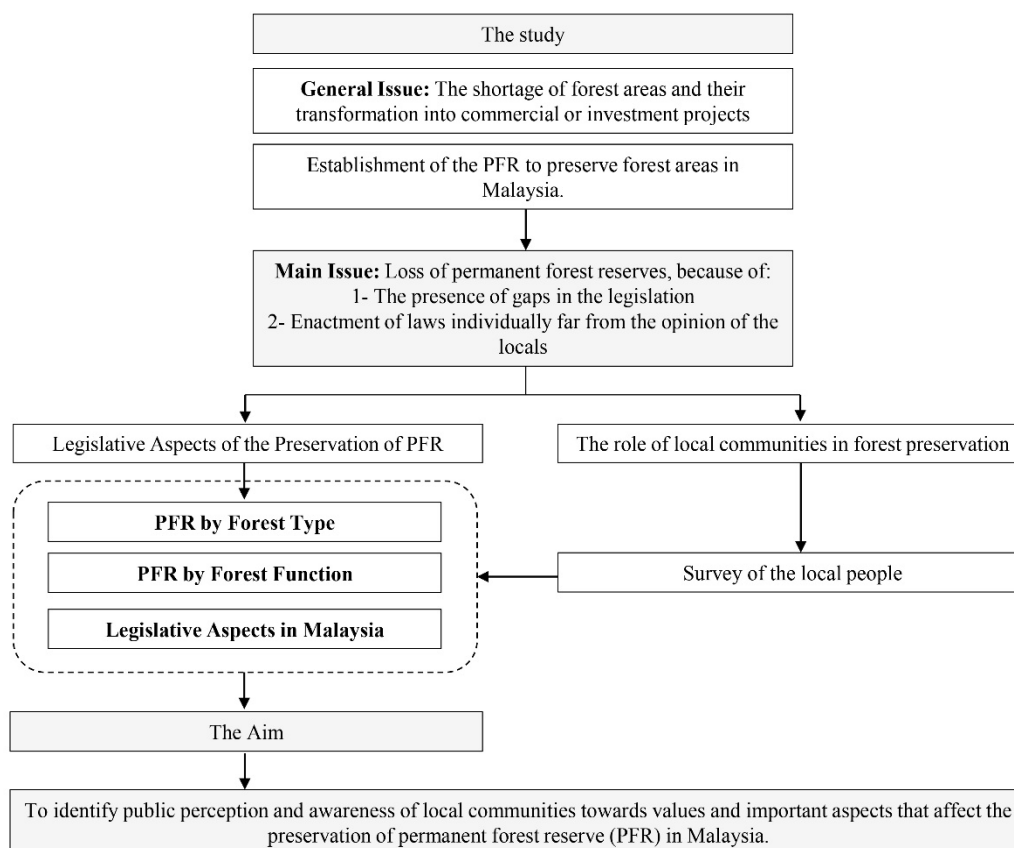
The study

**General Issue:** The shortage of forest areas and their transformation into commercial or investment projects

Establishment of the PFR to preserve forest areas in Malaysia.

**Main Issue:** Loss of permanent forest reserves, because of:
1- The presence of gaps in the legislation
2- Enactment of laws individually far from the opinion of the locals

Legislative Aspects of the Preservation of PFR

The role of local communities in forest preservation

**PFR by Forest Type**

**PFR by Forest Function**

**Legislative Aspects in Malaysia**

Survey of the local people

The Aim

To identify public perception and awareness of local communities towards values and important aspects that affect the preservation of permanent forest reserve (PFR) in Malaysia.